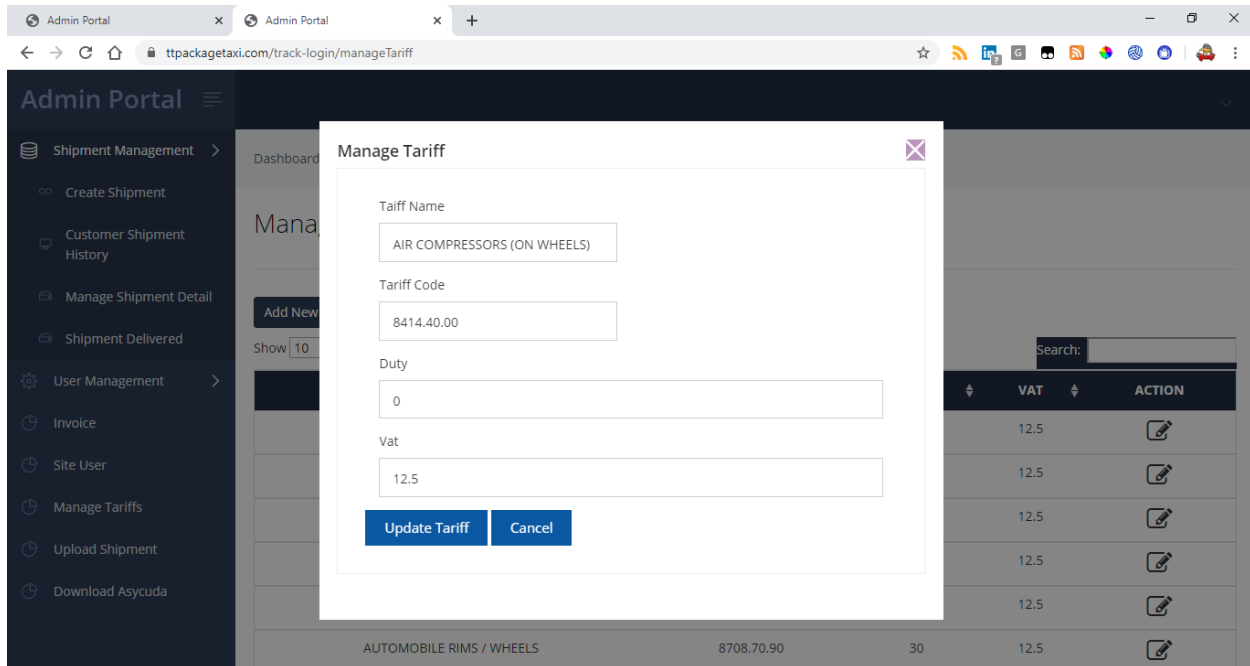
Admin Portal × Admin Portal × +

ttpackagetaxi.com/track-login/manageTariff

Admin Portal

Shipment Management >
Create Shipment
Customer Shipment History
Manage Shipment Detail
Shipment Delivered
User Management >
Invoice
Site User
Manage Tariffs
Upload Shipment
Download Asycuda

Dashboard

Mana

Add New

Show 10

Search:

VAT ACTION

12.5
12.5
12.5
12.5
12.5

| AUTOMOBILE RIMS / WHEELS | 8708.70.90 | 30 | 12.5 |
|---|---|---|---|

Manage Tariff

Taiff Name
AIR COMPRESSORS (ON WHEELS)

Tariff Code
8414.40.00

Duty
0

Vat
12.5

Update Tariff Cancel